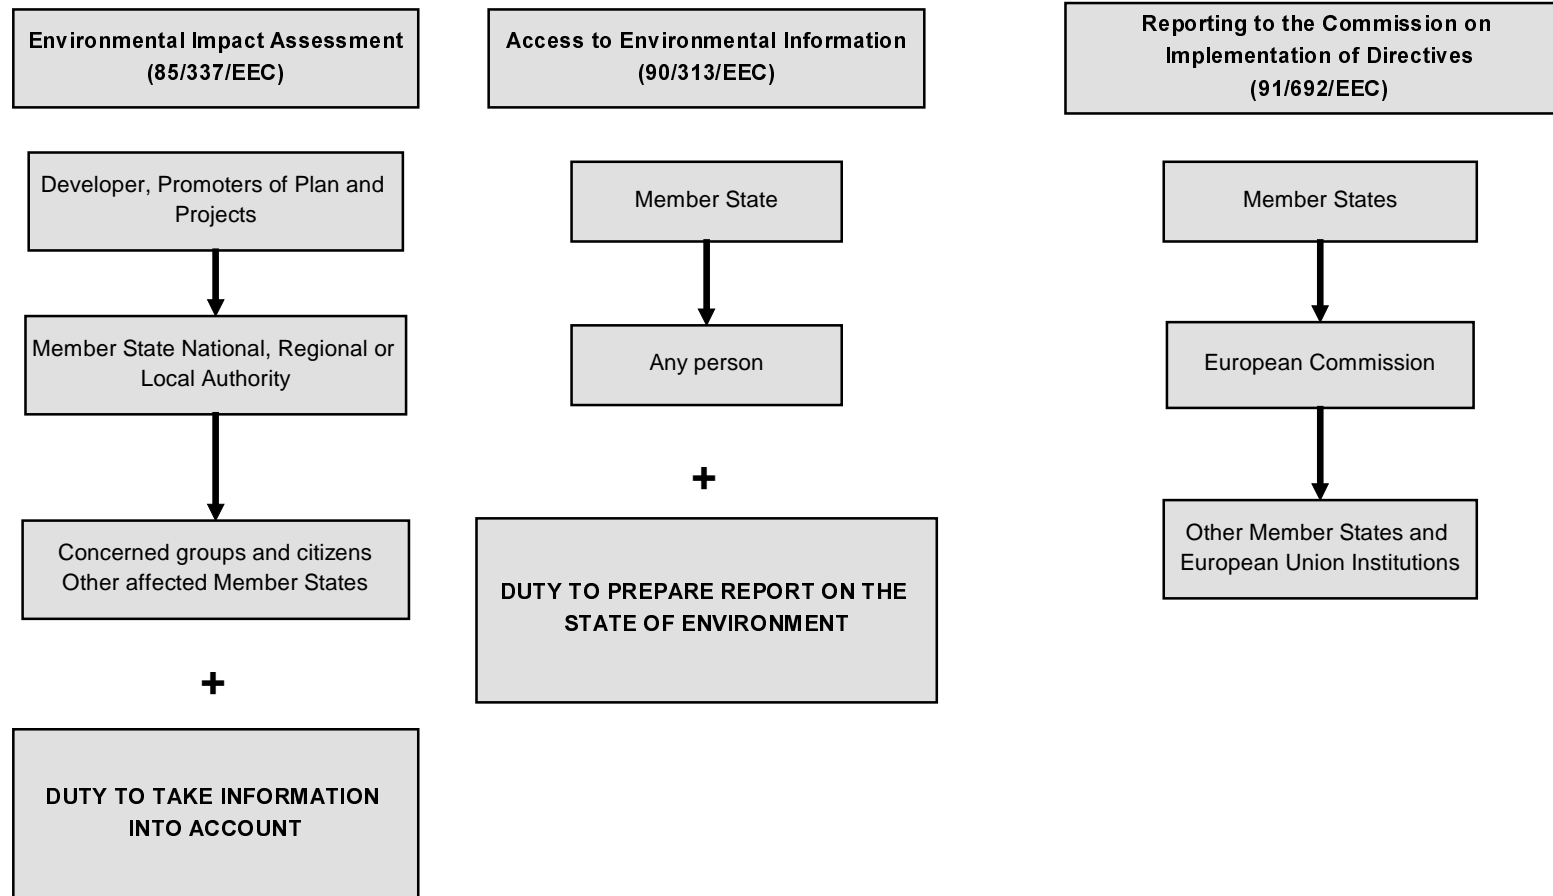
Environmental Impact Assessment
(85/337/EEC)

Developer, Promoters of Plan and Projects

Member State National, Regional or Local Authority

Concerned groups and citizens
Other affected Member States

+

DUTY TO TAKE INFORMATION INTO ACCOUNT

Access to Environmental Information
(90/313/EEC)

Member State

Any person

+

DUTY TO PREPARE REPORT ON THE STATE OF ENVIRONMENT

Reporting to the Commission on Implementation of Directives
(91/692/EEC)

Member States

European Commission

Other Member States and European Union Institutions